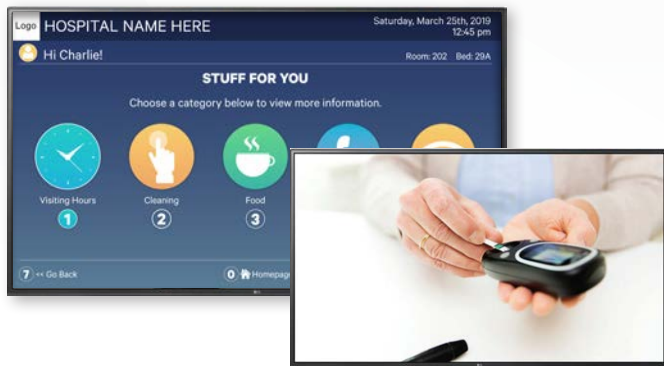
Logo HOSPITAL NAME HERE

Saturday, March 25th, 2019
12:45 pm

Hi Charlie!

Room: 202 Bed: 29A

STUFF FOR YOU

Choose a category below to view more information.

Visiting Hours
1

Cleaning
2

Food
3

7 << Go Back

0 Homepage